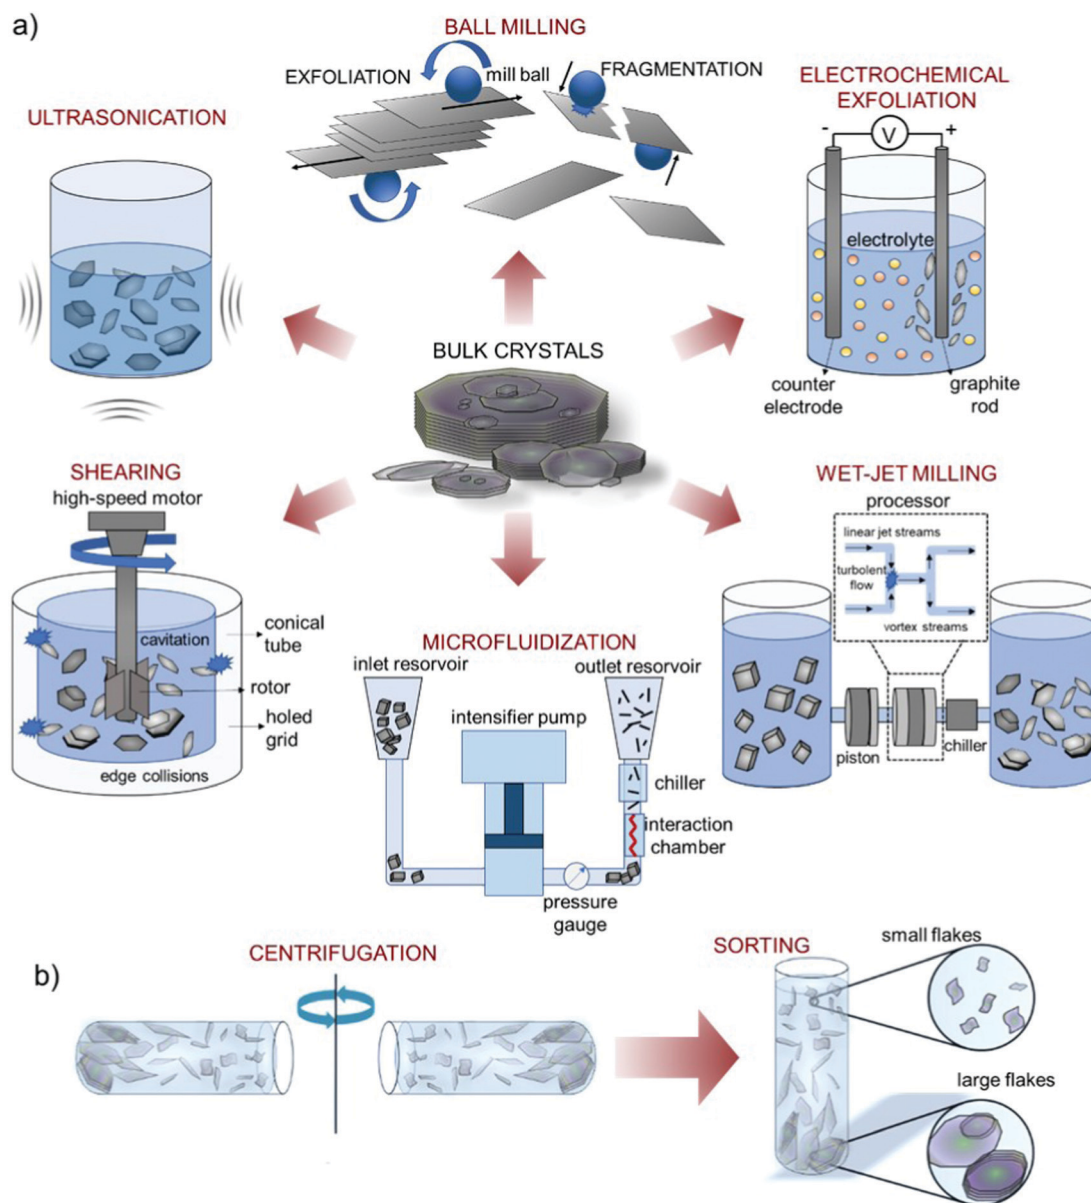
a)

BALL MILLING

EXFOLIATION

mill ball

FRAGMENTATION

ULTRASONICATION

ELECTROCHEMICAL EXFOLIATION

-

V

+

electrolyte

counter electrode

graphite rod

BULK CRYSTALS

SHEARING

high-speed motor

cavitation

conical tube

rotor

holed grid

edge collisions

WET-JET MILLING

processor

linear jet streams

turbolent flow

vortex streams

piston

chiller

MICROFLUIDIZATION

inlet resorvoir

outlet resorvoir

intensifier pump

chiller

interaction chamber

pressure gauge

b)

CENTRIFUGATION

SORTING

small flakes

large flakes